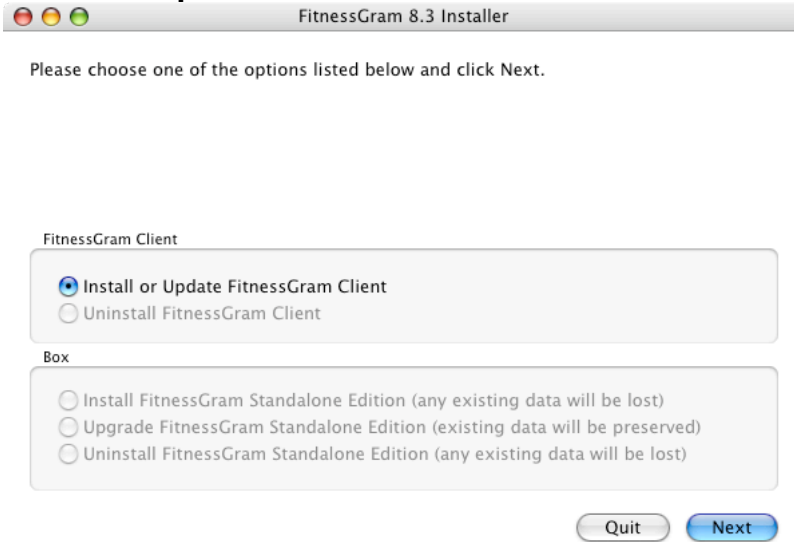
FitnessGram 8.3 Installer

Please choose one of the options listed below and click Next.

FitnessGram Client

Install or Update FitnessGram Client
Uninstall FitnessGram Client

Box

Install FitnessGram Standalone Edition (any existing data will be lost)
Upgrade FitnessGram Standalone Edition (existing data will be preserved)
Uninstall FitnessGram Standalone Edition (any existing data will be lost)

Quit
Next